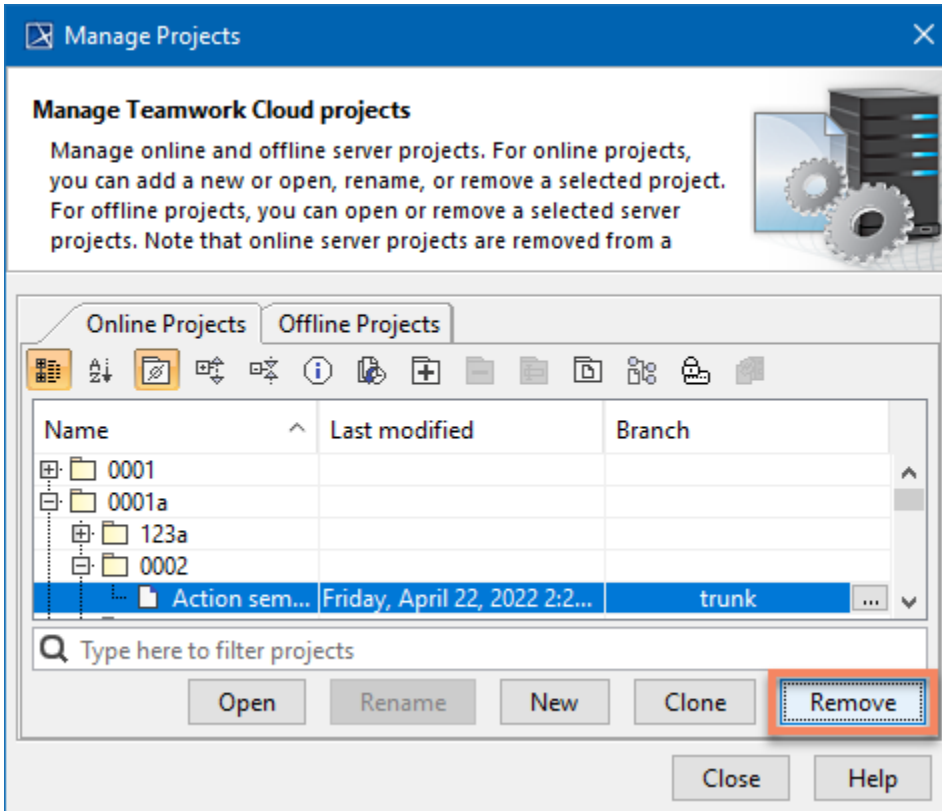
Manage Projects

Manage Teamwork Cloud projects

Manage online and offline server projects. For online projects, you can add a new or open, rename, or remove a selected project. For offline projects, you can open or remove a selected server projects. Note that online server projects are removed from a

Online Projects | Offline Projects

| Name | Last modified | Branch |
|---|---|---|
| 0001 | | |
| 0001a | | |
| 123a | | |
| 0002 | | |
| Action sem... | Friday, April 22, 2022 2:2... | trunk ... |

Type here to filter projects

Open | Rename | New | Clone | Remove

Close | Help